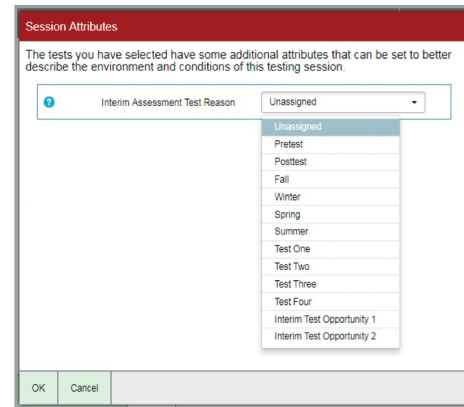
Session Attributes

The tests you have selected have some additional attributes that can be set to better describe the environment and conditions of this testing session.

?

Interim Assessment Test Reason

Unassigned

Unassigned
Pretest
Posttest
Fall
Winter
Spring
Summer
Test One
Test Two
Test Three
Test Four
Interim Test Opportunity 1
Interim Test Opportunity 2

OK

Cancel